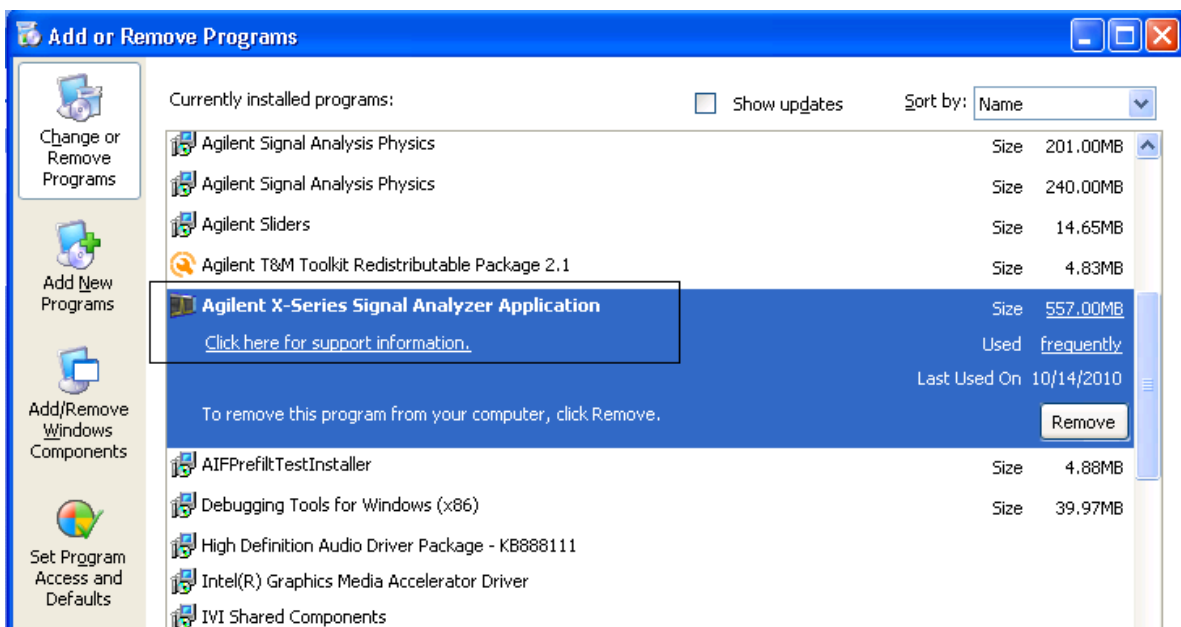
Add or Remove Programs

Change or Remove Programs

Add New Programs

Add/Remove Windows Components

Set Program Access and Defaults

Currently installed programs:

Show updates

Sort by: Name

| | | |
|---|---|---|
| Agilent Signal Analysis Physics | Size | 201.00MB |
| Agilent Signal Analysis Physics | Size | 240.00MB |
| Agilent Sliders | Size | 14.65MB |
| Agilent T&M Toolkit Redistributable Package 2.1 | Size | 4.83MB |
| Agilent X-Series Signal Analyzer Application | Size | 557.00MB |
| Click here for support information. | Used | frequently |
| | Last Used On | 10/14/2010 |
| To remove this program from your computer, click Remove. | | Remove |
| AIFPrefiltTestInstaller | Size | 4.88MB |
| Debugging Tools for Windows (x86) | Size | 39.97MB |
| High Definition Audio Driver Package - KB888111 | | |
| Intel(R) Graphics Media Accelerator Driver | | |
| IVI Shared Components | | |